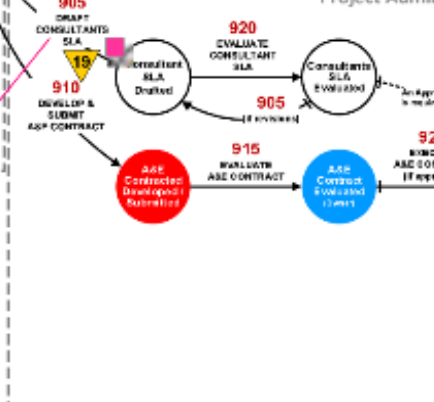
Project Admi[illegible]

905
DRAFT
CONSULTANTS
SLA

19

Consultant
SLA
Drafted

920
EVALUATE
CONSULTANT
SLA

Consultants
SLA
Evaluated

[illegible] App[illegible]
is req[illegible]

905
(if revisions)

910
DEVELOP &
SUBMIT
A&E CONTRACT

A&E
Contracted
Developed /
Submitted

915
EVALUATE
A&E CONTRACT

A&E
Contract
Evaluated
(Owner)

92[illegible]
EXEC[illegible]
A&E CO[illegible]
(if app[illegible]